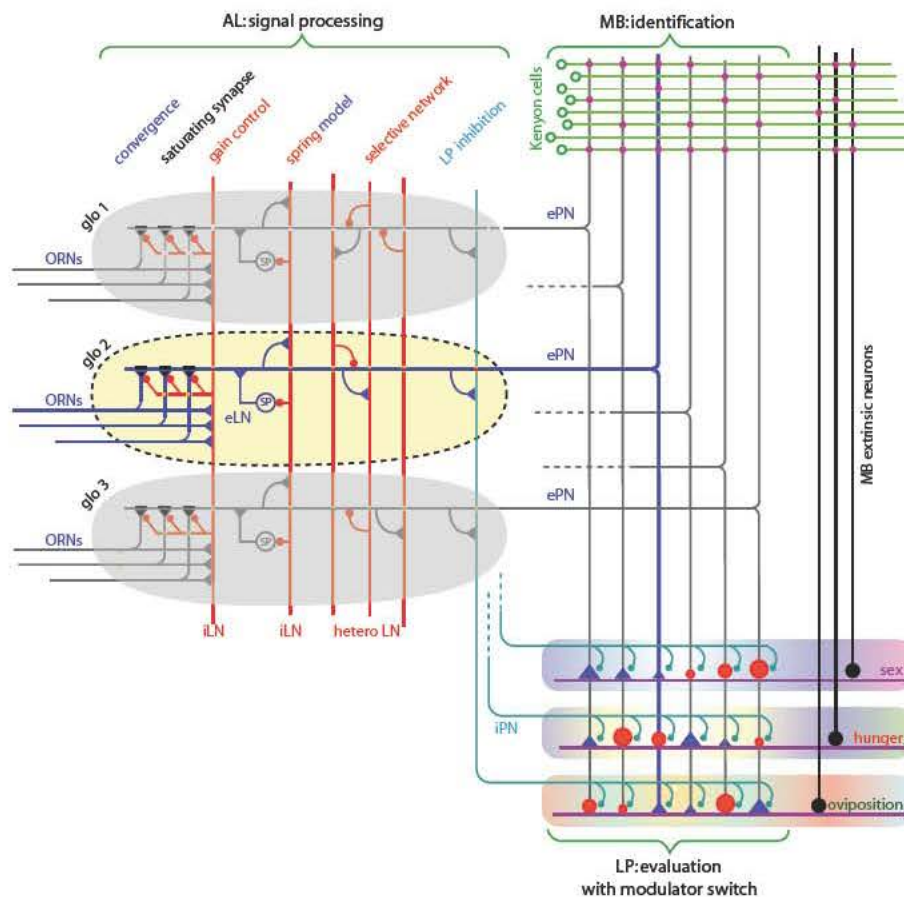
AL: signal processing

MB: identification

convergence
saturating synapse
gain control
spring model
selective network
LP inhibition

Kenyon cells

glo 1
ORNs
SP
ePN

glo 2
ORNs
eLN
SP
ePN

glo 3
ORNs
SP
ePN

MB extrinsic neurons

iLN
iLN
hetero LN

iPN

sex
hunger
oviposition

LP: evaluation
with modulator switch